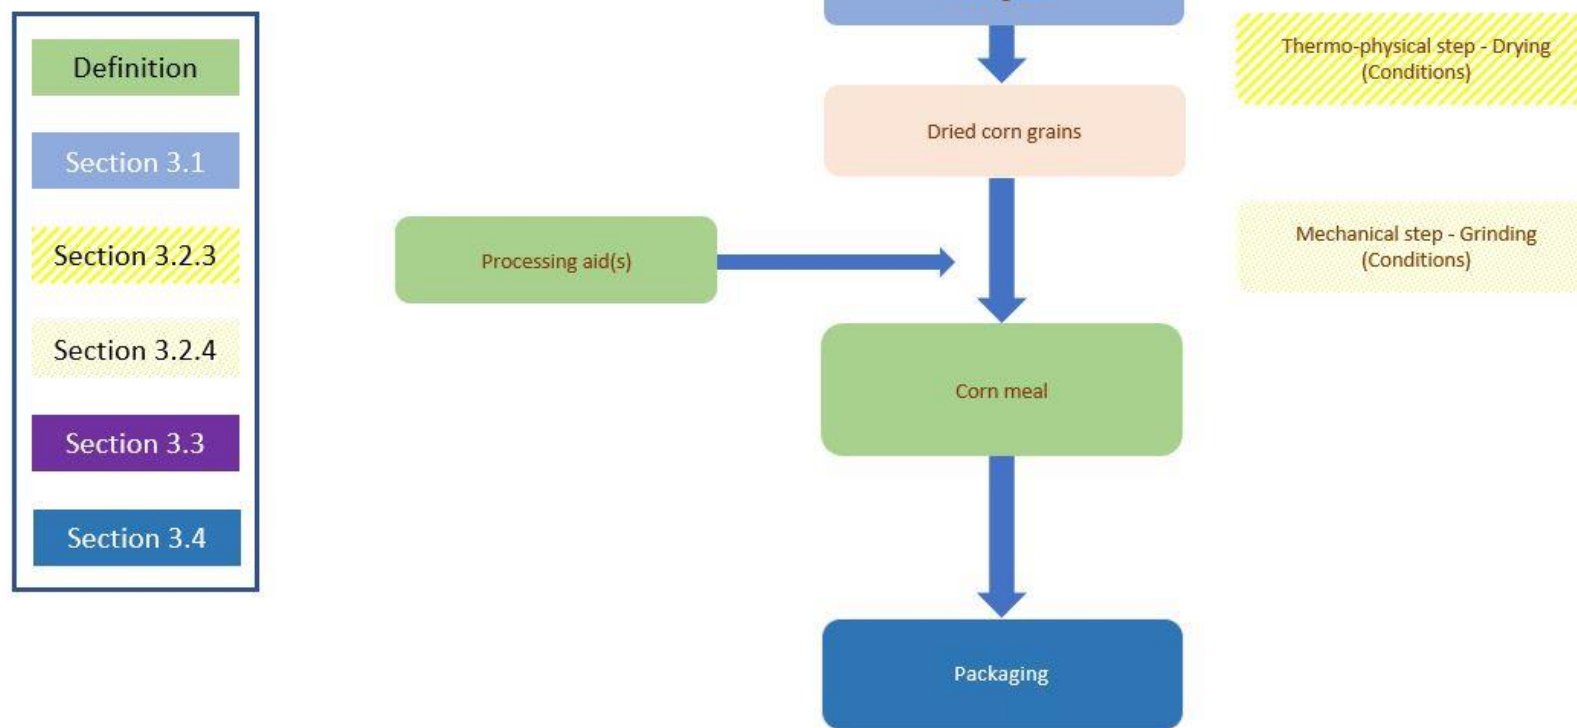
Definition

Section 3.1

Section 3.2.3

Section 3.2.4

Section 3.3

Section 3.4

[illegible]

Thermo-physical step - Drying (Conditions)

Dried corn grains

Processing aid(s)

Mechanical step - Grinding (Conditions)

Corn meal

Packaging